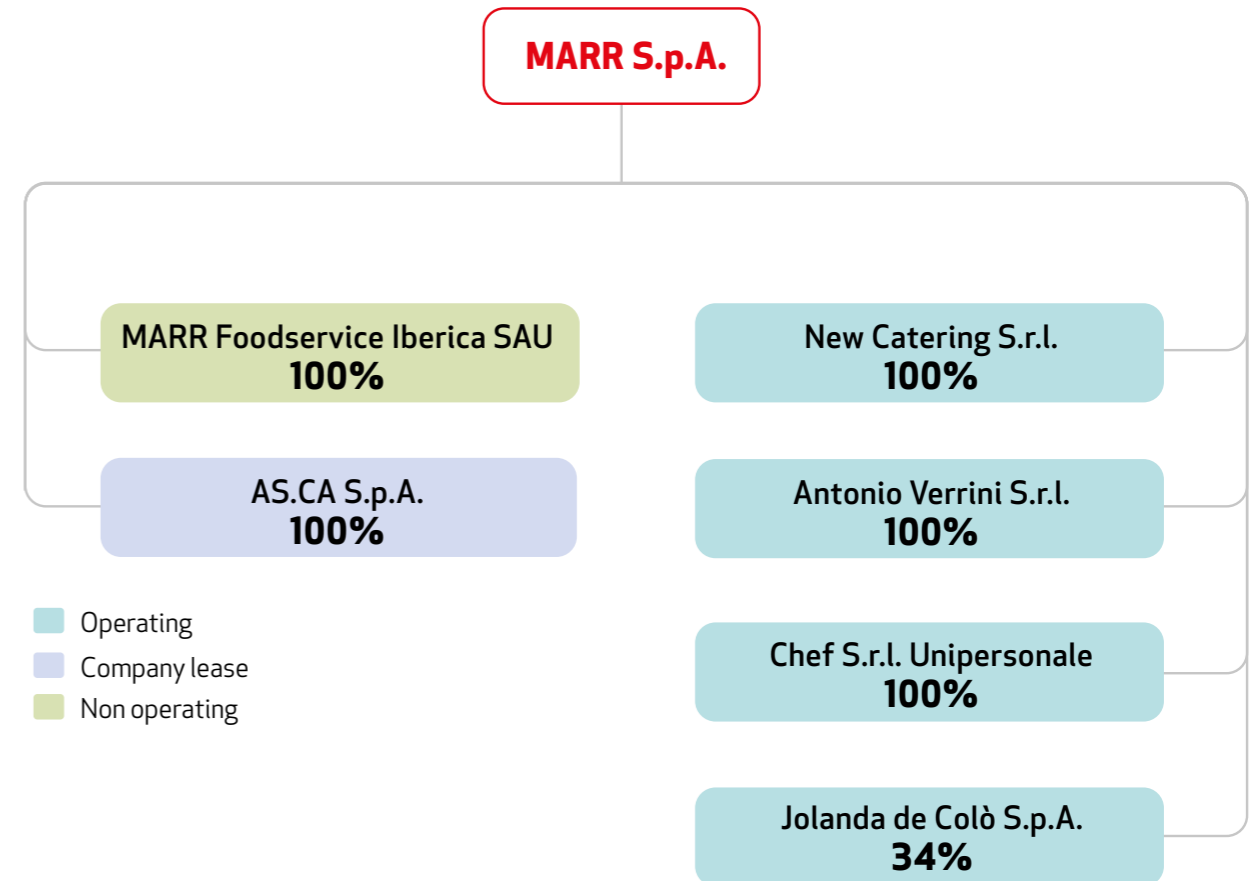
MARR S.p.A.

MARR Foodservice Iberica SAU
100%

AS.CA S.p.A.
100%

Operating
Company lease
Non operating

New Catering S.r.l.
100%

Antonio Verrini S.r.l.
100%

Chef S.r.l. Unipersonale
100%

Jolanda de Colò S.p.A.
34%